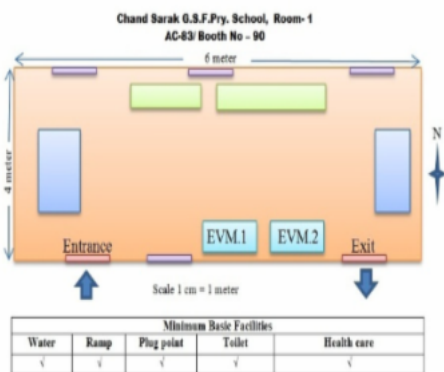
Chand Sarak G.S.F.Pry. School, Room- 1
AC-83/ Booth No - 90

6 meter

4 meter

N

EVM.1 EVM.2

Entrance

Exit

Scale 1 cm = 1 meter

| Minimum Basic Facilities | | | | |
|---|---|---|---|---|
| Water | Ramp | Plug point | Toilet | Health care |
| √ | √ | √ | √ | √ |